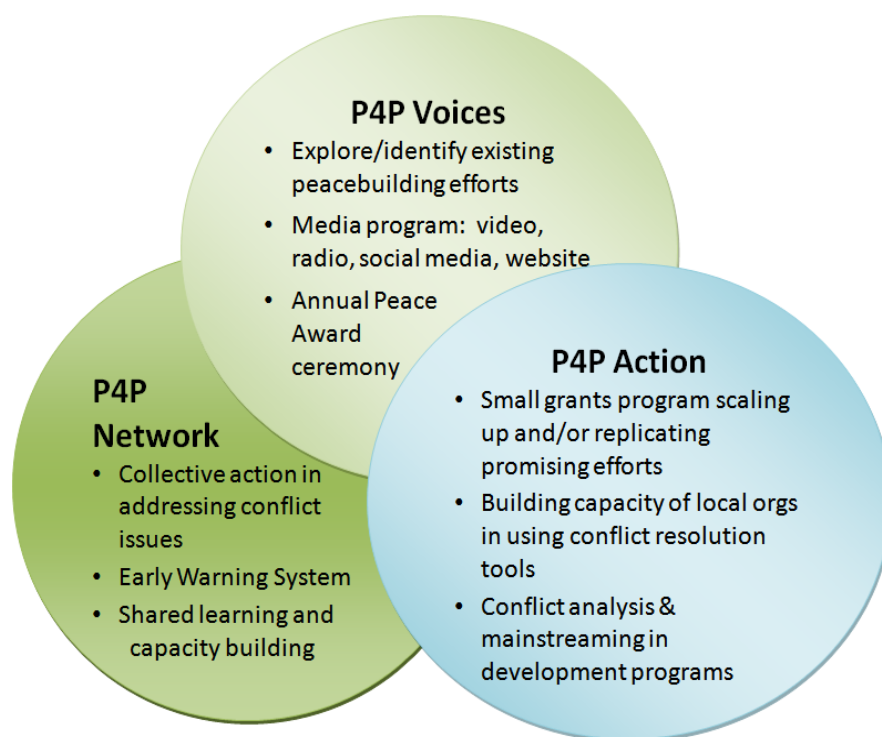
P4P Voices

- Explore/identify existing peacebuilding efforts
- Media program: video, radio, social media, website
- Annual Peace Award ceremony

P4P Network

- Collective action in addressing conflict issues
- Early Warning System
- Shared learning and capacity building

P4P Action

- Small grants program scaling up and/or replicating promising efforts
- Building capacity of local orgs in using conflict resolution tools
- Conflict analysis & mainstreaming in development programs